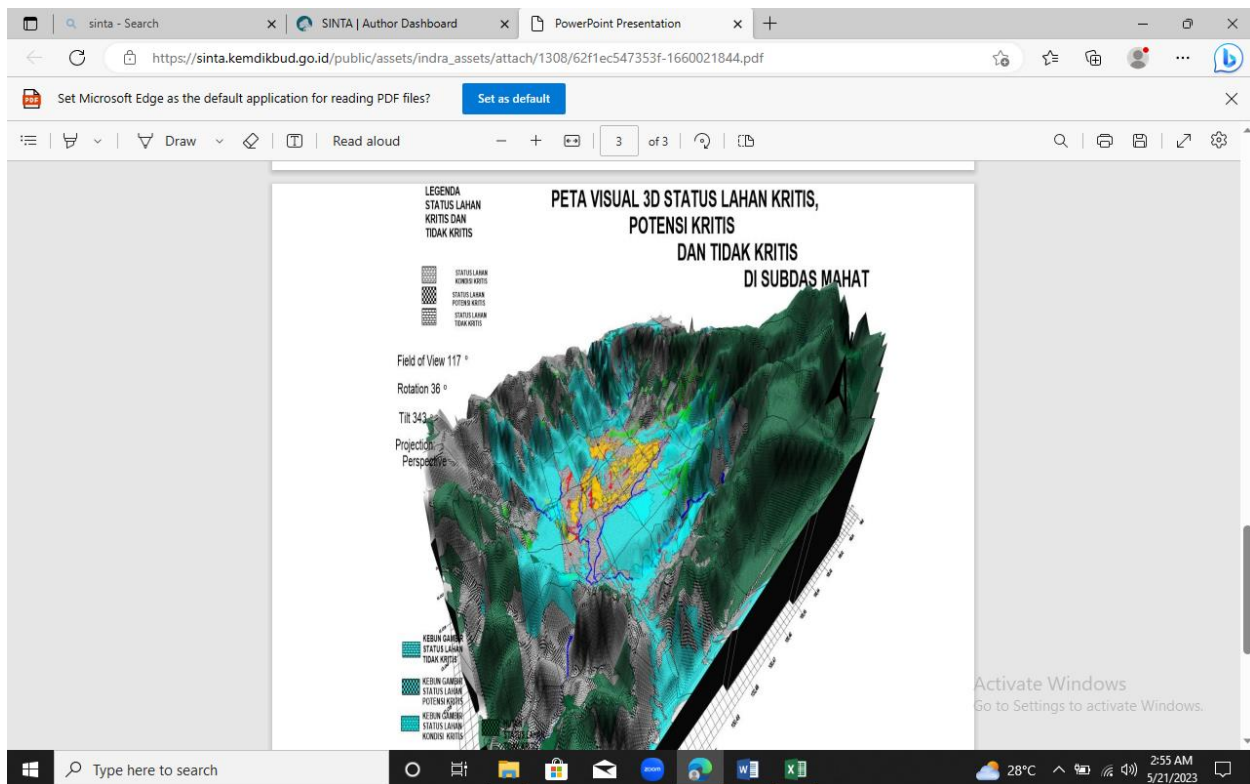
sinta - Search
SINTA | Author Dashboard
PowerPoint Presentation
https://sinta.kemdikbud.go.id/public/assets/indra_assets/attach/1308/62f1ec547353f-1660021844.pdf
Set Microsoft Edge as the default application for reading PDF files?
Set as default
Draw
Read aloud
3
of 3

LEGENDA STATUS LAHAN KRITIS DAN TIDAK KRITIS

PETA VISUAL 3D STATUS LAHAN KRITIS, POTENSI KRITIS DAN TIDAK KRITIS DI SUBDAS MAHAT

STATUS LAHAN KONDISI KRITIS
STATUS LAHAN POTENSI KRITIS
STATUS LAHAN TIDAK KRITIS

Field of View 117 °
Rotation 36 °
Tilt 343
Projection Perspective

KEBUN GAMBIR STATUS LAHAN TIDAK KRITIS
KEBUN GAMBIR STATUS LAHAN POTENSI KRITIS
KEBUN GAMBIR STATUS LAHAN KONDISI KRITIS
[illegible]

Activate Windows
Go to Settings to activate Windows.

Type here to search
28°C
2:55 AM
5/21/2023